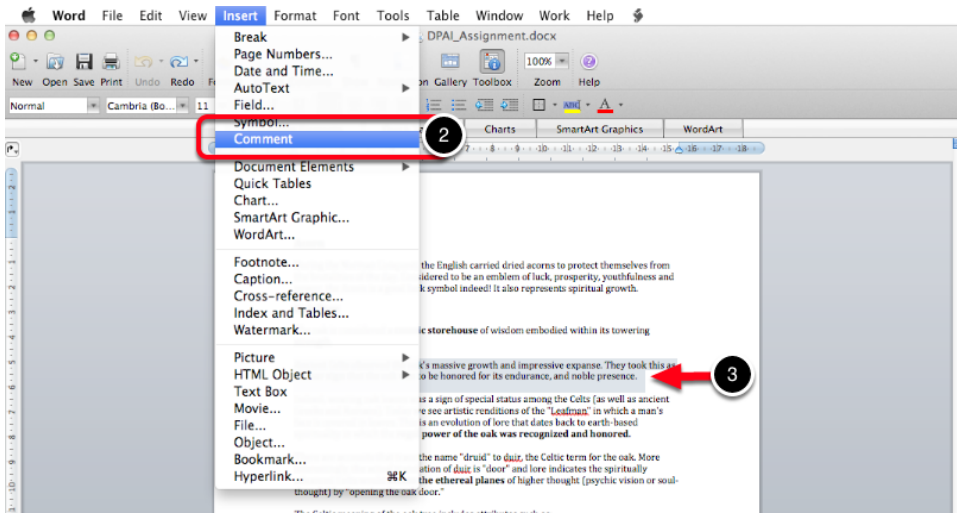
Word File Edit View Insert Format Font Tools Table Window Work Help

DPAI_Assignment.docx

New Open Save Print Undo Redo

Gallery Toolbox Zoom Help

100%

Normal Cambria (Bo... 11

Charts SmartArt Graphics WordArt

Break
Page Numbers...
Date and Time...
AutoText
Field...
Symbol...
Comment
Document Elements
Quick Tables
Chart...
SmartArt Graphic...
WordArt...
Footnote...
Caption...
Cross-reference...
Index and Tables...
Watermark...
Picture
HTML Object
Text Box
Movie...
File...
Object...
Bookmark...
Hyperlink... ⌘K

2

3

the English carried dried acorns to protect themselves from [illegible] sidered to be an emblem of luck, prosperity, youthfulness and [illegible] k symbol indeed! It also represents spiritual growth.

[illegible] ic storehouse of wisdom embodied within its towering

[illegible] k's massive growth and impressive expanse. They took this as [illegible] o be honored for its endurance, and noble presence.

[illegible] as a sign of special status among the Celts (as well as ancient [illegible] see artistic renditions of the "Leafman" in which a man's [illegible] is an evolution of lore that dates back to earth-based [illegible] power of the oak was recognized and honored.

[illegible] the name "druid" to duir, the Celtic term for the oak. More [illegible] ation of duir is "door" and lore indicates the spiritually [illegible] the ethereal planes of higher thought (psychic vision or soul-thought) by "opening the oak door."

The Celtic meaning of the oak tree includes attributes such as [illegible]